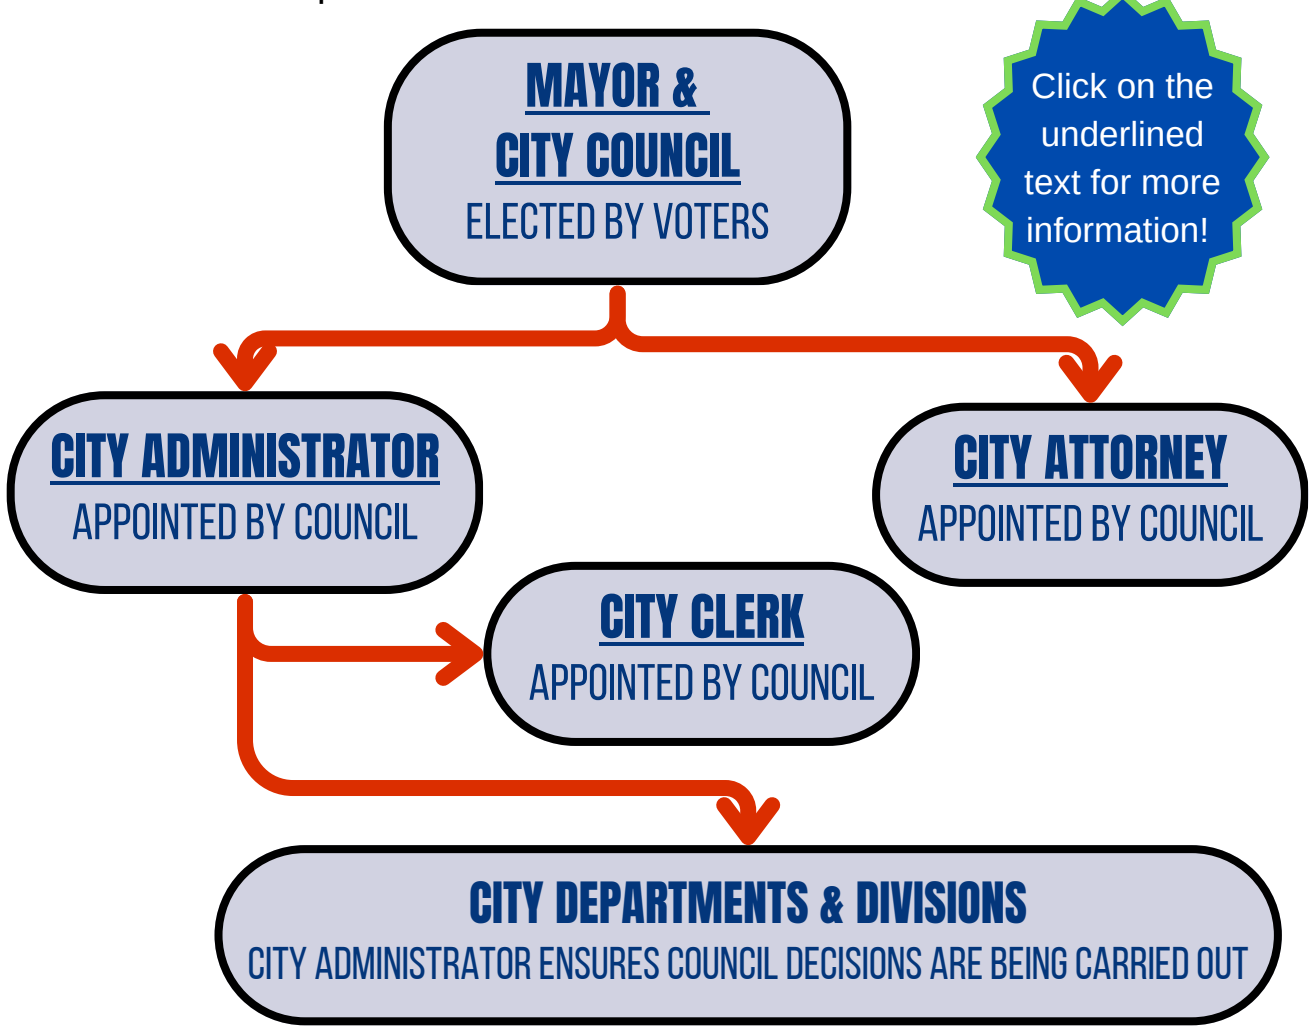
MAYOR &
CITY COUNCIL
ELECTED BY VOTERS

Click on the underlined text for more information!

CITY ADMINISTRATOR
APPOINTED BY COUNCIL

CITY ATTORNEY
APPOINTED BY COUNCIL

CITY CLERK
APPOINTED BY COUNCIL

CITY DEPARTMENTS & DIVISIONS
CITY ADMINISTRATOR ENSURES COUNCIL DECISIONS ARE BEING CARRIED OUT